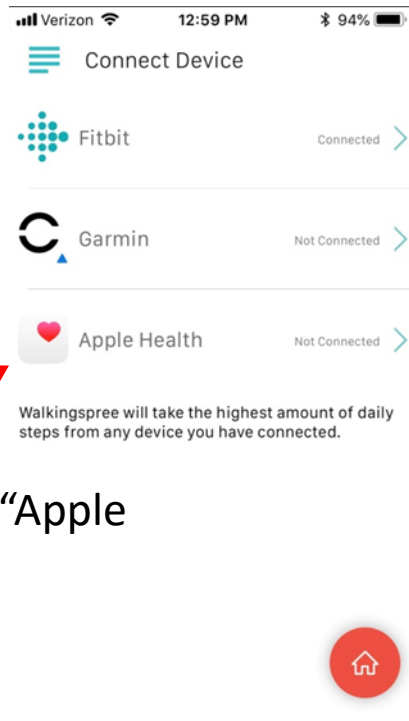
Verizon 12:59 PM 94%

Connect Device

Fitbit Connected

Garmin Not Connected

Apple Health Not Connected

Walkingspree will take the highest amount of daily steps from any device you have connected.

“Apple